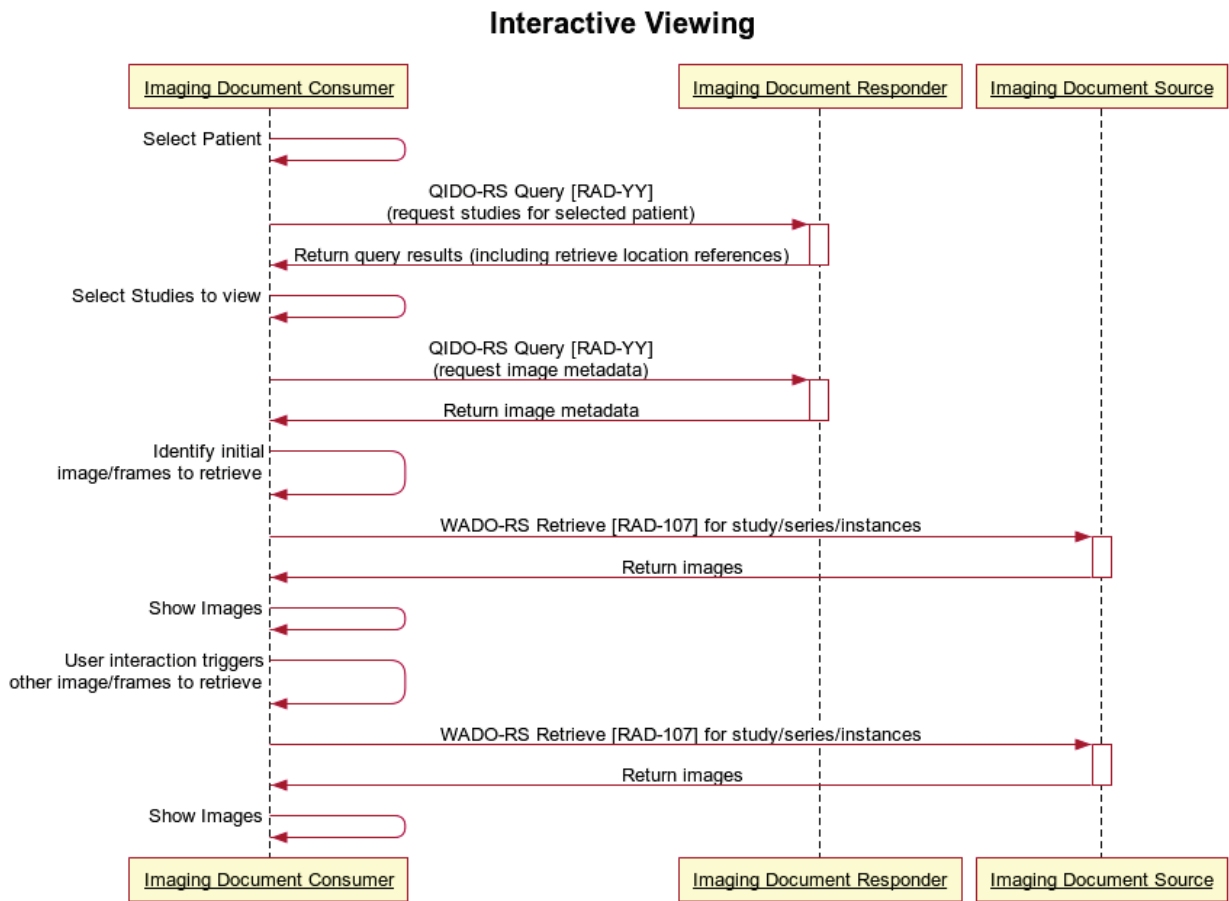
Interactive Viewing

Imaging Document Consumer

Imaging Document Responder

Imaging Document Source

Select Patient

QIDO-RS Query [RAD-YY]
(request studies for selected patient)

Return query results (including retrieve location references)

Select Studies to view

QIDO-RS Query [RAD-YY]
(request image metadata)

Return image metadata

Identify initial
image/frames to retrieve

WADO-RS Retrieve [RAD-107] for study/series/instances

Return images

Show Images

User interaction triggers
other image/frames to retrieve

WADO-RS Retrieve [RAD-107] for study/series/instances

Return images

Show Images

Imaging Document Consumer

Imaging Document Responder

Imaging Document Source